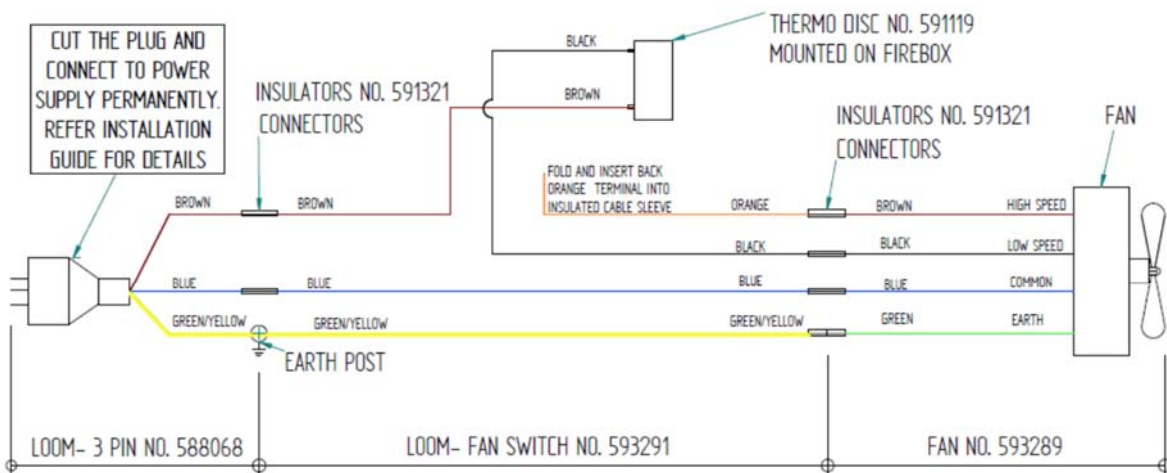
CUT THE PLUG AND CONNECT TO POWER SUPPLY PERMANENTLY. REFER INSTALLATION GUIDE FOR DETAILS

THERMO DISC NO. 591119 MOUNTED ON FIREBOX

BLACK

BROWN

INSULATORS NO. 591321 CONNECTORS

INSULATORS NO. 591321 CONNECTORS

FAN

FOLD AND INSERT BACK ORANGE TERMINAL INTO INSULATED CABLE SLEEVE

BROWN

BROWN

ORANGE

BROWN

HIGH SPEED

BLACK

BLACK

LOW SPEED

BLUE

BLUE

BLUE

BLUE

COMMON

GREEN/YELLOW

GREEN/YELLOW

GREEN/YELLOW

GREEN

EARTH

EARTH POST

LOOM- 3 PIN NO. 588068

LOOM- FAN SWITCH NO. 593291

FAN NO. 593289